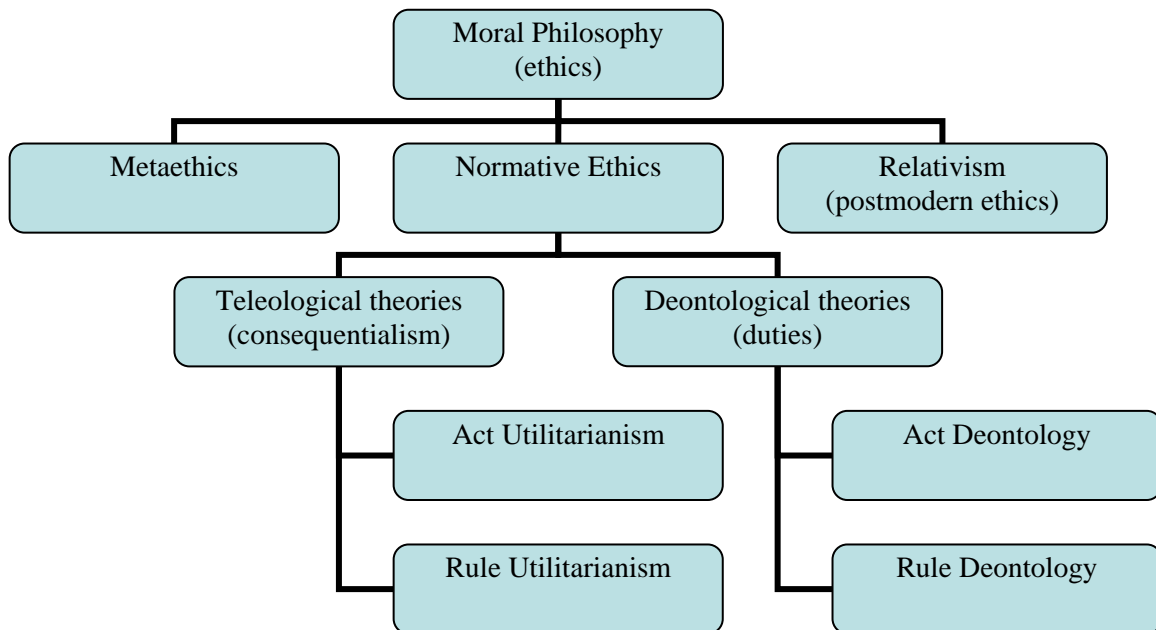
Moral Philosophy
(ethics)

Metaethics

Normative Ethics

Relativism
(postmodern ethics)

Teleological theories
(consequentialism)

Deontological theories
(duties)

Act Utilitarianism

Act Deontology

Rule Utilitarianism

Rule Deontology